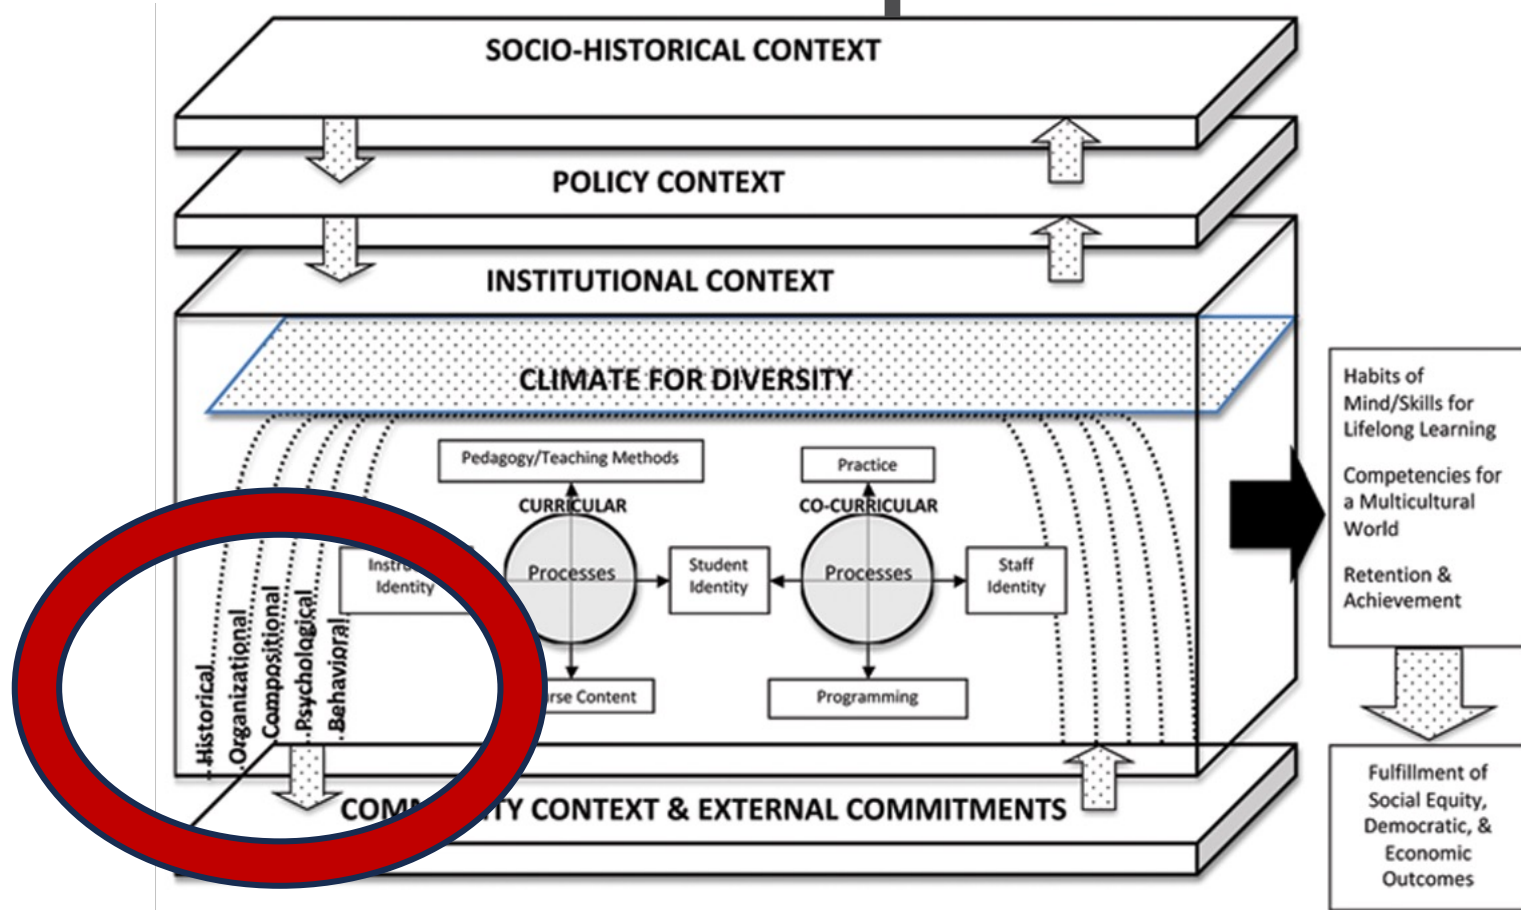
SOCIO-HISTORICAL CONTEXT

POLICY CONTEXT

INSTITUTIONAL CONTEXT

CLIMATE FOR DIVERSITY

Historical
Organizational
Compositional
Psychological
Behavioral

Pedagogy/Teaching Methods

CURRICULAR

Instr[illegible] Identity

Processes

Student Identity

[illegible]rse Content

Practice

CO-CURRICULAR

Processes

Staff Identity

Programming

COM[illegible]TY CONTEXT & EXTERNAL COMMITMENTS

Habits of Mind/Skills for Lifelong Learning

Competencies for a Multicultural World

Retention & Achievement

Fulfillment of Social Equity, Democratic, & Economic Outcomes